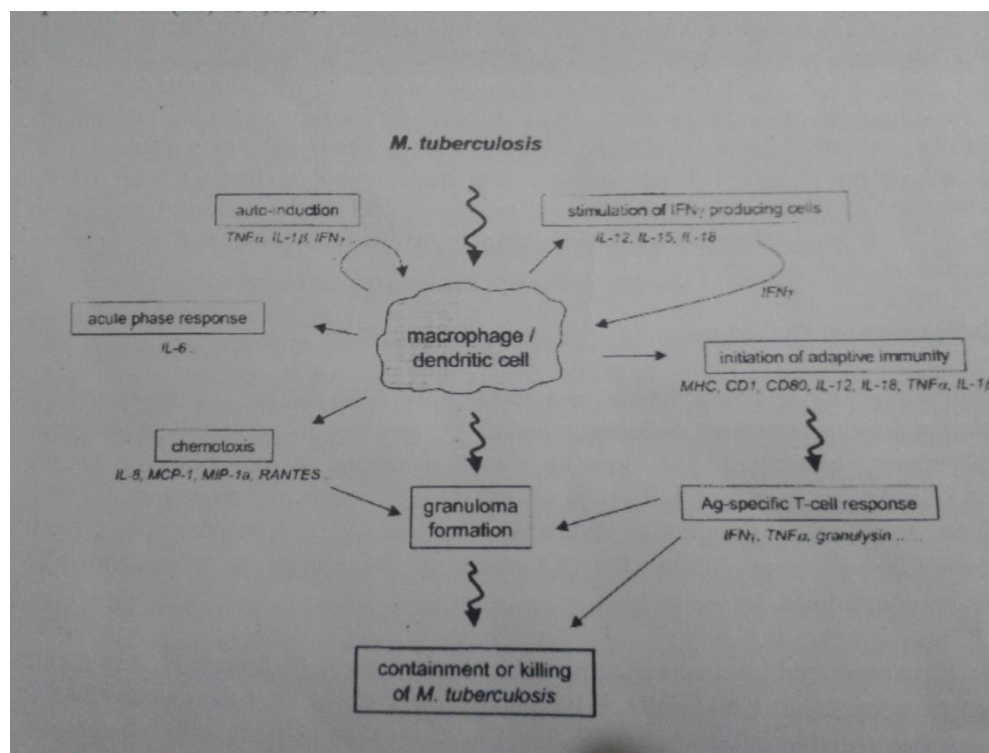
M. tuberculosis

auto-induction
TNFα, IL-1β, IFNγ ..

stimulation of IFNγ producing cells
IL-12, IL-15, IL-18

IFNγ

acute phase response
IL-6 ..

macrophage / dendritic cell

initiation of adaptive immunity
MHC, CD1, CD80, IL-12, IL-18, TNFα, IL-1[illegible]

chemotoxis
IL-8, MCP-1, MIP-1a, RANTES ..

granuloma formation

Ag-specific T-cell response
IFNγ, TNFα, granulysin ..

containment or killing of M. tuberculosis